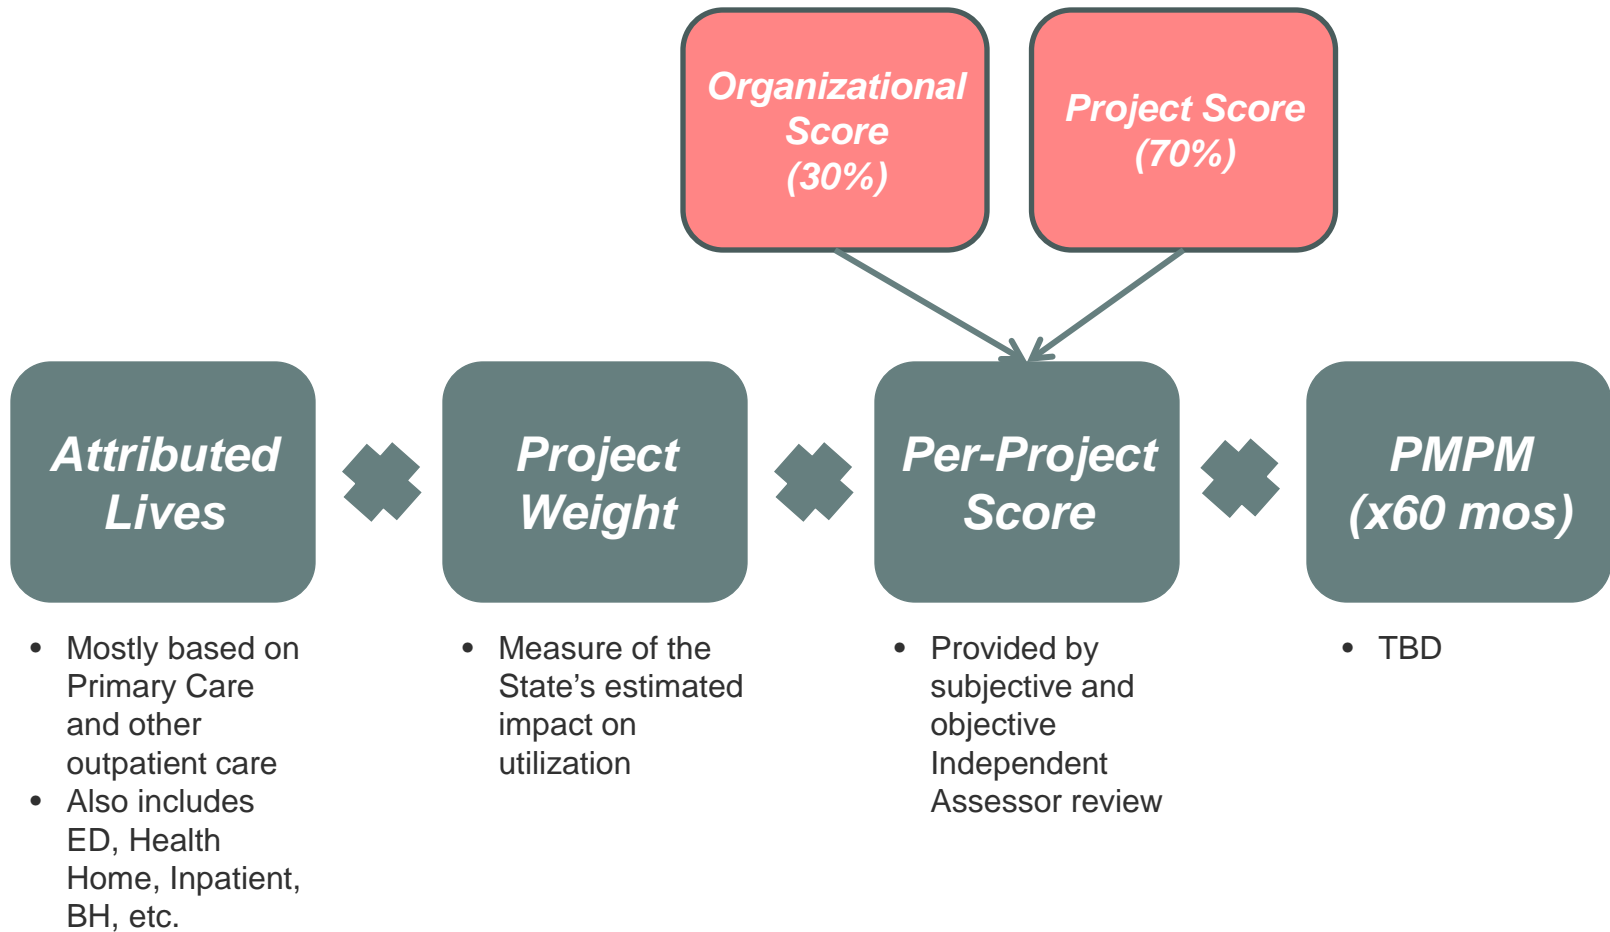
Organizational Score (30%)

Project Score (70%)

Attributed Lives

Project Weight

Per-Project Score

PMPM (x60 mos)

- Mostly based on Primary Care and other outpatient care
- Also includes ED, Health Home, Inpatient, BH, etc.

- Measure of the State’s estimated impact on utilization

- Provided by subjective and objective Independent Assessor review

- TBD